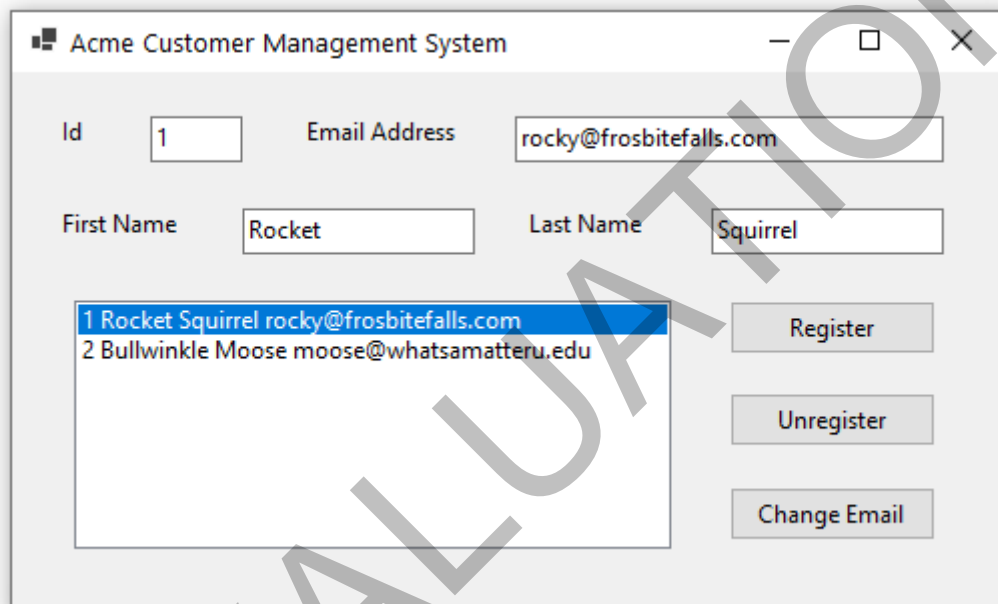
Acme Customer Management System

Id 1 Email Address rocky@frosbitefalls.com

First Name Rocket Last Name Squirrel

1 Rocket Squirrel rocky@frosbitefalls.com
2 Bullwinkle Moose moose@whatsamatteru.edu

Register

Unregister

Change Email

ALUATIO